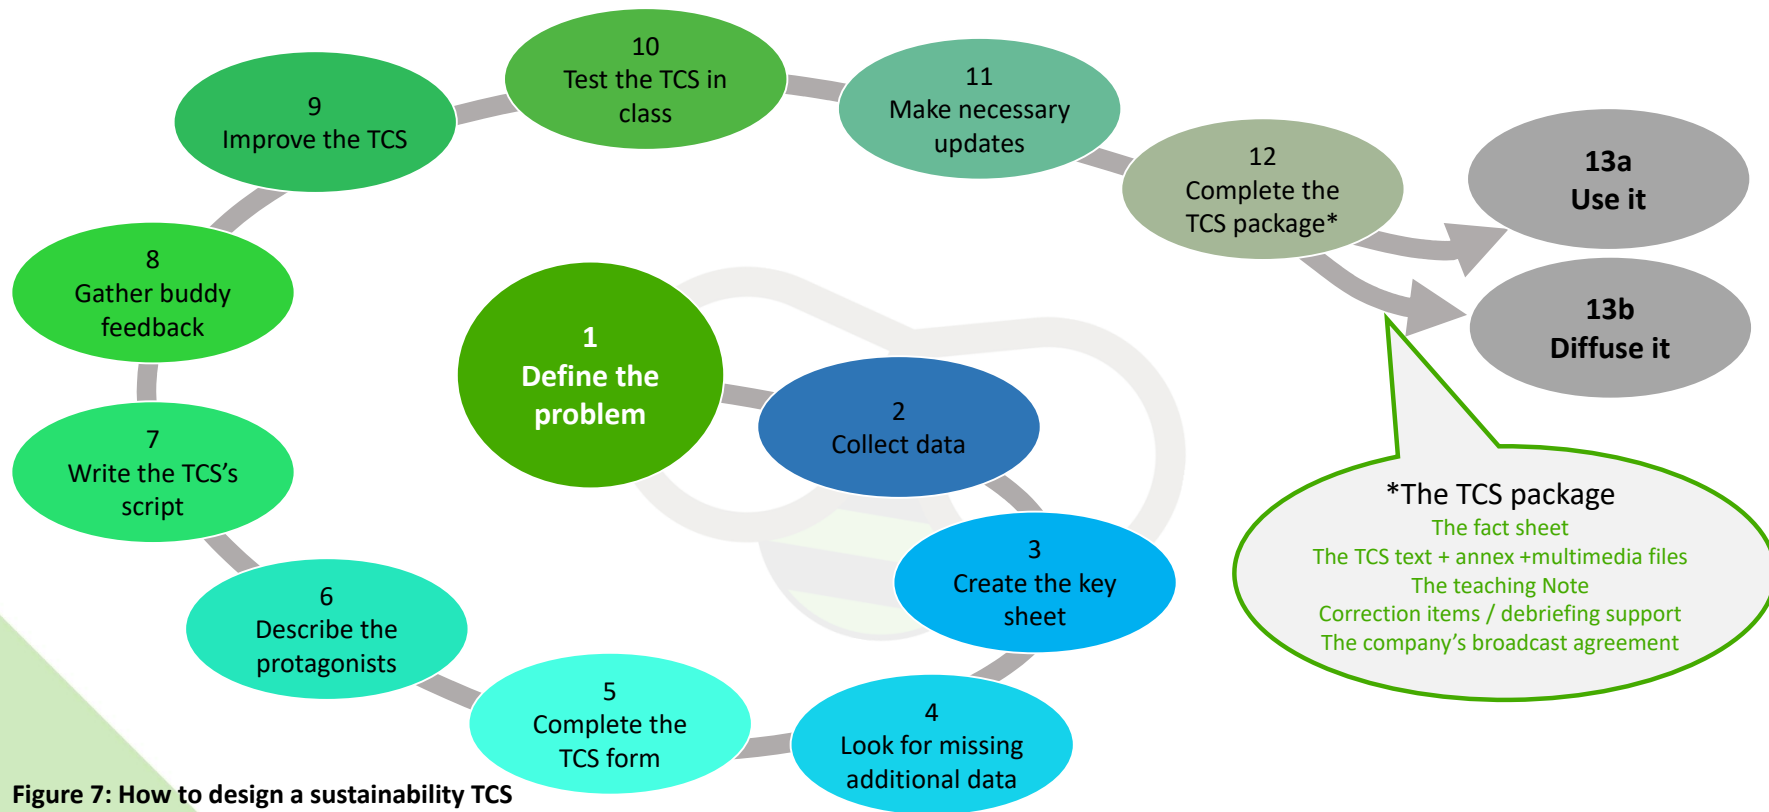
1
Define the problem

2
Collect data

3
Create the key sheet

4
Look for missing additional data

5
Complete the TCS form

6
Describe the protagonists

7
Write the TCS's script

8
Gather buddy feedback

9
Improve the TCS

10
Test the TCS in class

11
Make necessary updates

12
Complete the TCS package*

13a
Use it

13b
Diffuse it

*The TCS package
The fact sheet
The TCS text + annex +multimedia files
The teaching Note
Correction items / debriefing support
The company's broadcast agreement

Figure 7: How to design a sustainability TCS